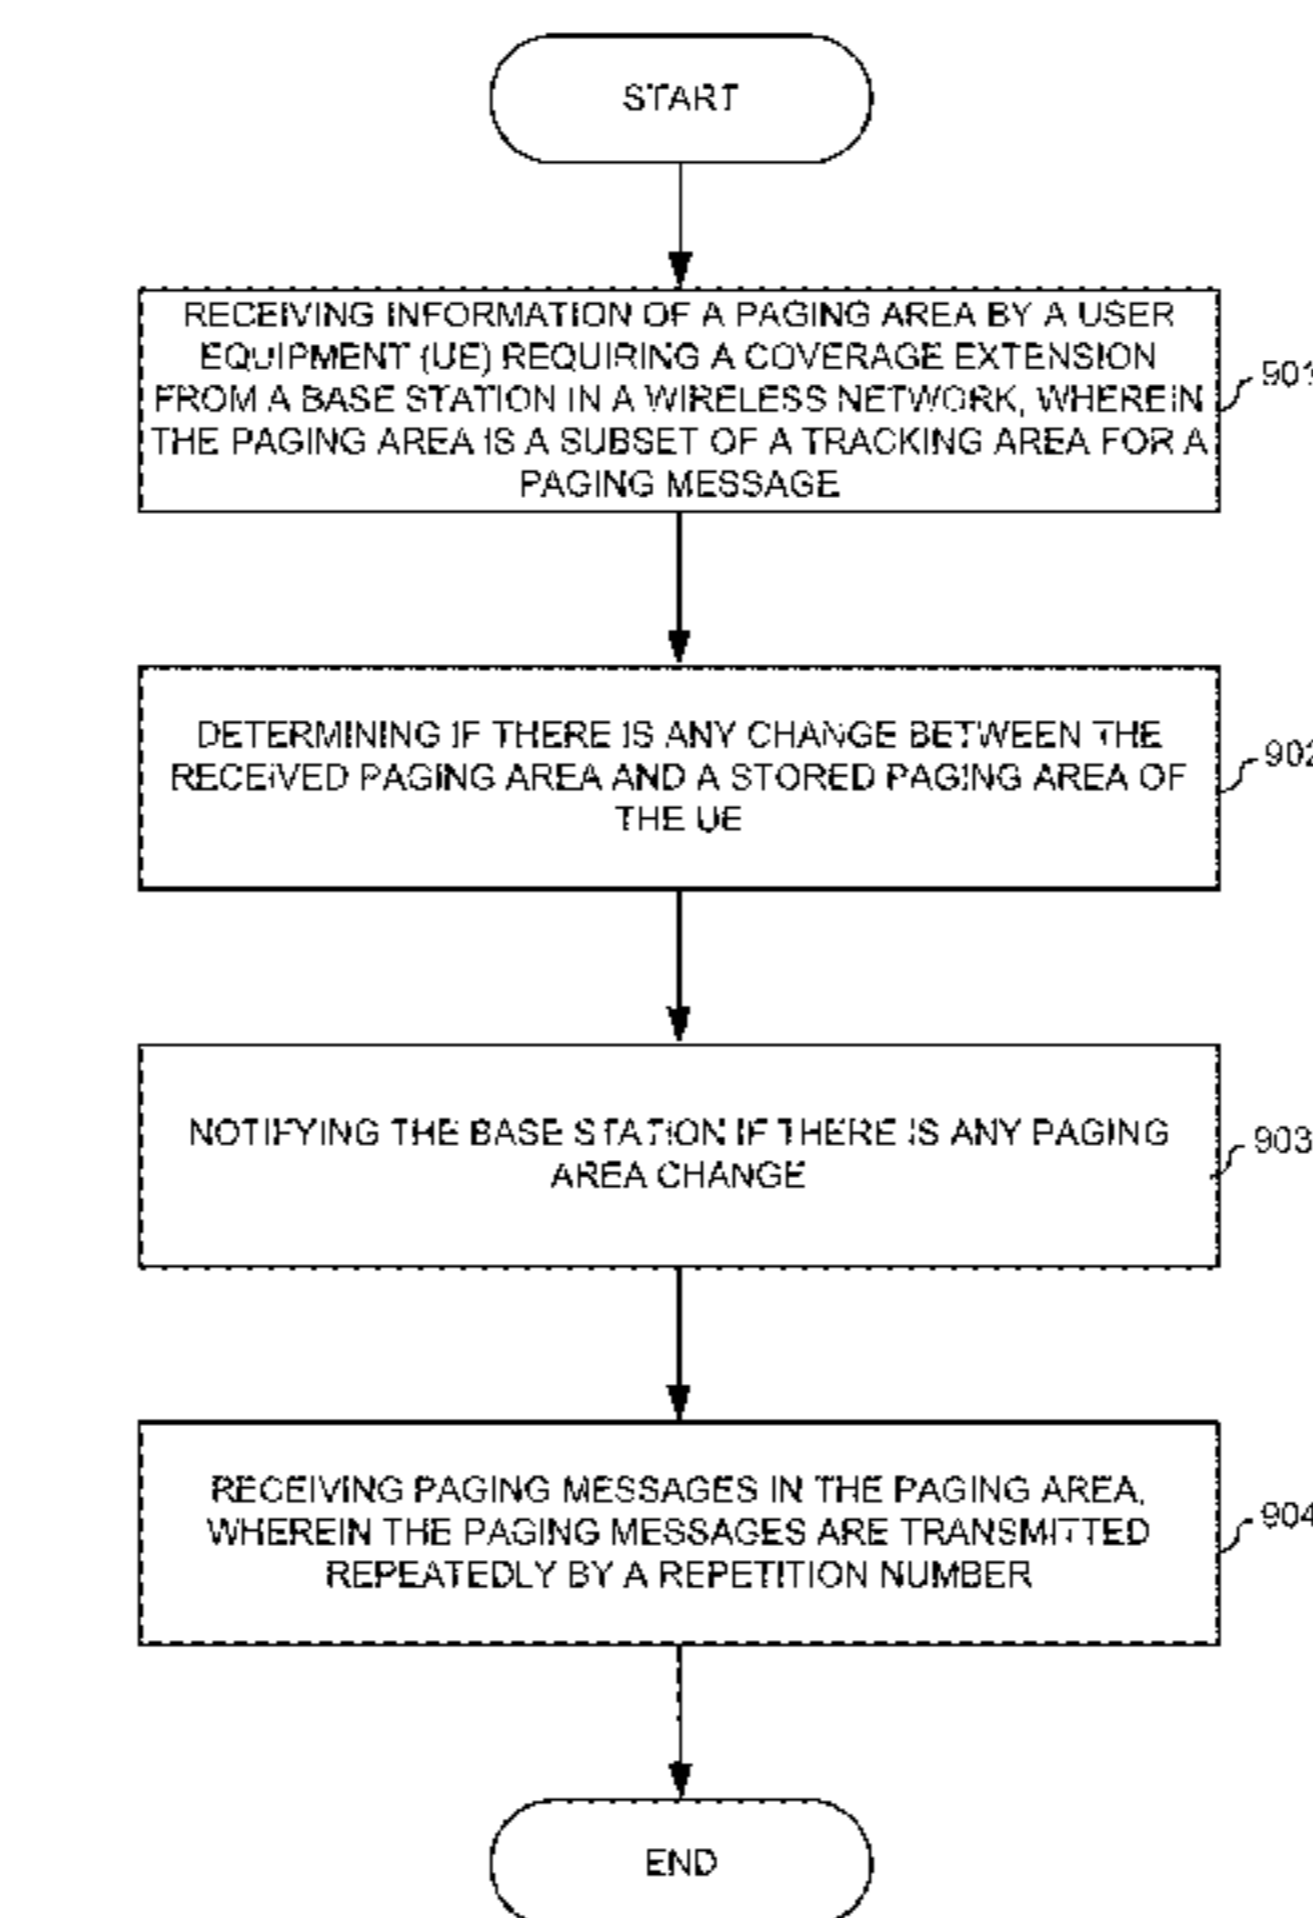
START

RECEIVING INFORMATION OF A PAGING AREA BY A USER EQUIPMENT (UE) REQUIRING A COVERAGE EXTENSION FROM A BASE STATION IN A WIRELESS NETWORK, WHEREIN THE PAGING AREA IS A SUBSET OF A TRACKING AREA FOR A PAGING MESSAGE

901

DETERMINING IF THERE IS ANY CHANGE BETWEEN THE RECEIVED PAGING AREA AND A STORED PAGING AREA OF THE UE

902

NOTIFYING THE BASE STATION IF THERE IS ANY PAGING AREA CHANGE

903

RECEIVING PAGING MESSAGES IN THE PAGING AREA, WHEREIN THE PAGING MESSAGES ARE TRANSMITTED REPEATEDLY BY A REPETITION NUMBER

904

END